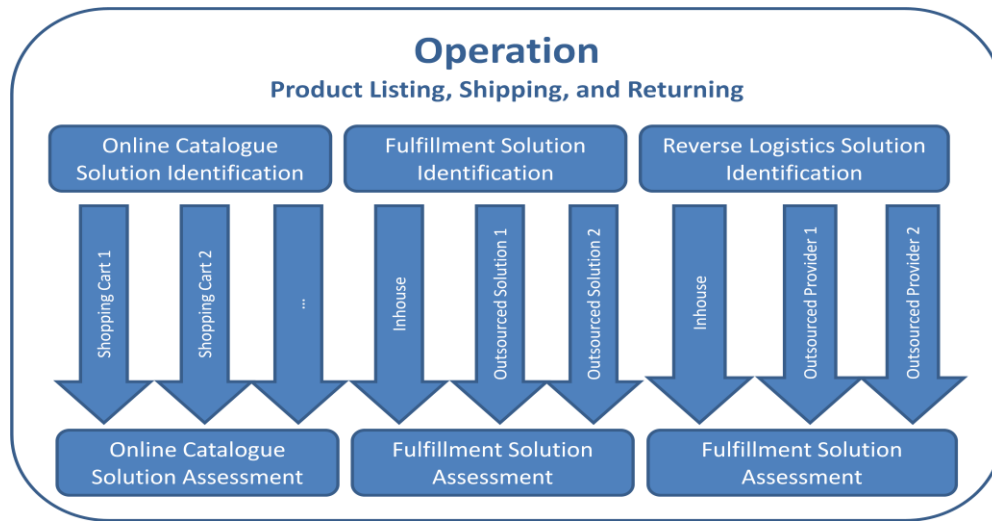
Operation
Product Listing, Shipping, and Returning

Online Catalogue Solution Identification

Shopping Cart 1

Shopping Cart 2

...

Online Catalogue Solution Assessment

Fulfillment Solution Identification

Inhouse

Outsourced Solution 1

Outsourced Solution 2

Fulfillment Solution Assessment

Reverse Logistics Solution Identification

Inhouse

Outsourced Provider 1

Outsourced Provider 2

Fulfillment Solution Assessment